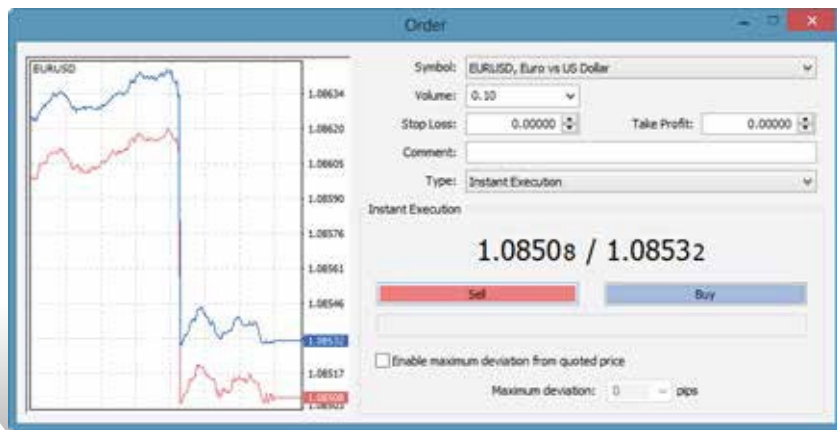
Order

EURUSD

1.08634
1.08620
1.08605
1.08590
1.08576
1.08561
1.08546
1.08532
1.08517
1.08508
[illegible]

Symbol: EURUSD, Euro vs US Dollar
Volume: 0.10
Stop Loss: 0.00000
Take Profit: 0.00000
Comment:
Type: Instant Execution

Instant Execution

1.08508 / 1.08532

Sell
Buy

Enable maximum deviation from quoted price

Maximum deviation: 0 pips